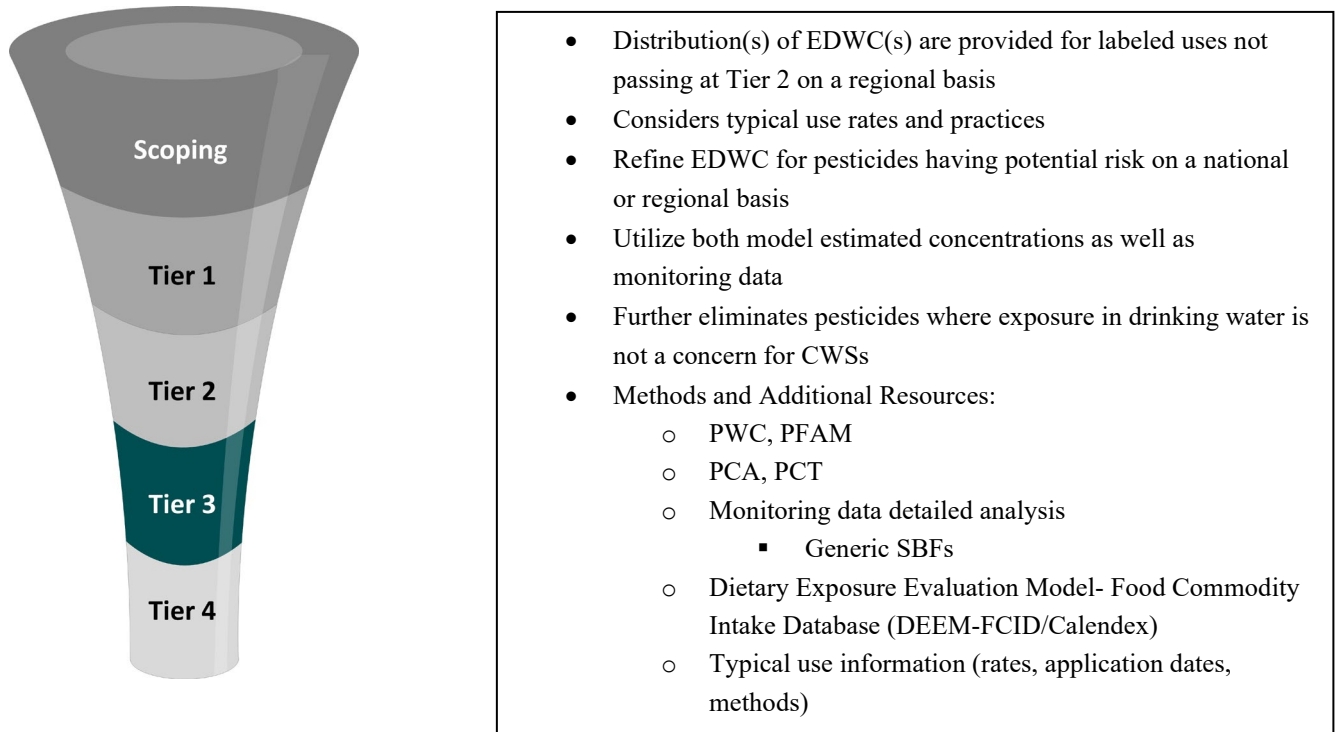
Scoping

Tier 1

Tier 2

Tier 3

Tier 4

- Distribution(s) of EDWC(s) are provided for labeled uses not passing at Tier 2 on a regional basis
- Considers typical use rates and practices
- Refine EDWC for pesticides having potential risk on a national or regional basis
- Utilize both model estimated concentrations as well as monitoring data
- Further eliminates pesticides where exposure in drinking water is not a concern for CWSs
- Methods and Additional Resources:
  - PWC, PFAM
  - PCA, PCT
  - Monitoring data detailed analysis
    - Generic SBFs
  - Dietary Exposure Evaluation Model- Food Commodity Intake Database (DEEM-FCID/Calendex)
  - Typical use information (rates, application dates, methods)